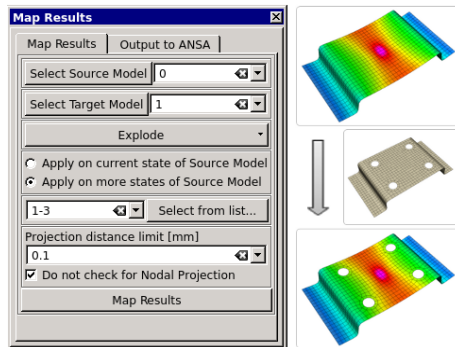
Map Results

Map Results | Output to ANSA

Select Source Model 0

Select Target Model 1

Explode

Apply on current state of Source Model

Apply on more states of Source Model

1-3

Select from list...

Projection distance limit [mm]

0.1

Do not check for Nodal Projection

Map Results